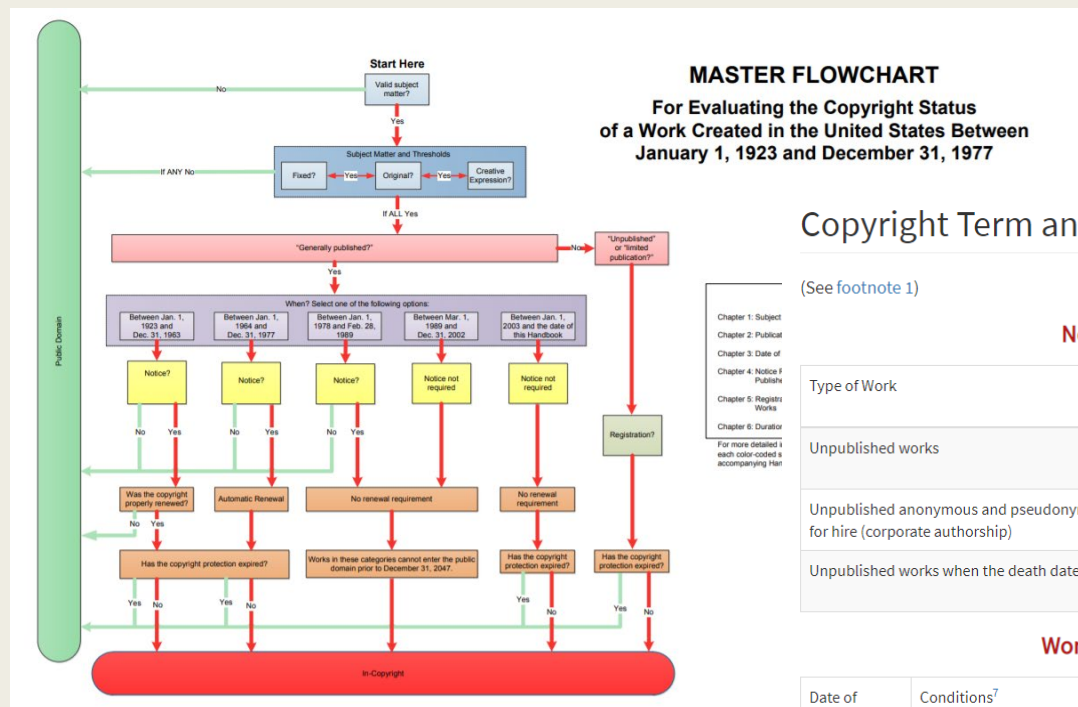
Public Domain

Start Here

Valid subject matter?

No

Yes

Subject Matter and Thresholds

Fixed? Yes Original? Yes Creative Expression?

If ANY No

If ALL Yes

"Generally published?"

No

"Unpublished" or "limited publication?"

Yes

When? Select one of the following options:

Between Jan. 1, 1923 and Dec. 31, 1963

Between Jan. 1, 1964 and Dec. 31, 1977

Between Jan. 1, 1978 and Feb. 28, 1989

Between Mar. 1, 1989 and Dec. 31, 2002

Between Jan. 1, 2003 and the date of this Handbook

Notice?

Notice?

Notice?

Notice not required

Notice not required

No Yes

No Yes

No Yes

Registration?

Was the copyright properly renewed?

Automatic Renewal

No renewal requirement

No renewal requirement

No Yes

Has the copyright protection expired?

Works in these categories cannot enter the public domain prior to December 31, 2047.

Has the copyright protection expired?

Has the copyright protection expired?

Yes No

Yes No

Yes

No

Yes No

In-Copyright

MASTER FLOWCHART

For Evaluating the Copyright Status of a Work Created in the United States Between January 1, 1923 and December 31, 1977

Chapter 1: Subject

Chapter 2: Publicat

Chapter 3: Date of

Chapter 4: Notice F Publishe

Chapter 5: Registra Works

Chapter 6: Duration

For more detailed i each color-coded s accompanying Han

Copyright Term an

(See footnote 1)

N

| Type of Work | |
|---|---|
| Unpublished works | |
| Unpublished anonymous and pseudony for hire (corporate authorship) | |
| Unpublished works when the death date | |

Wor

| Date of | Conditions$^7$ |
|---|---|